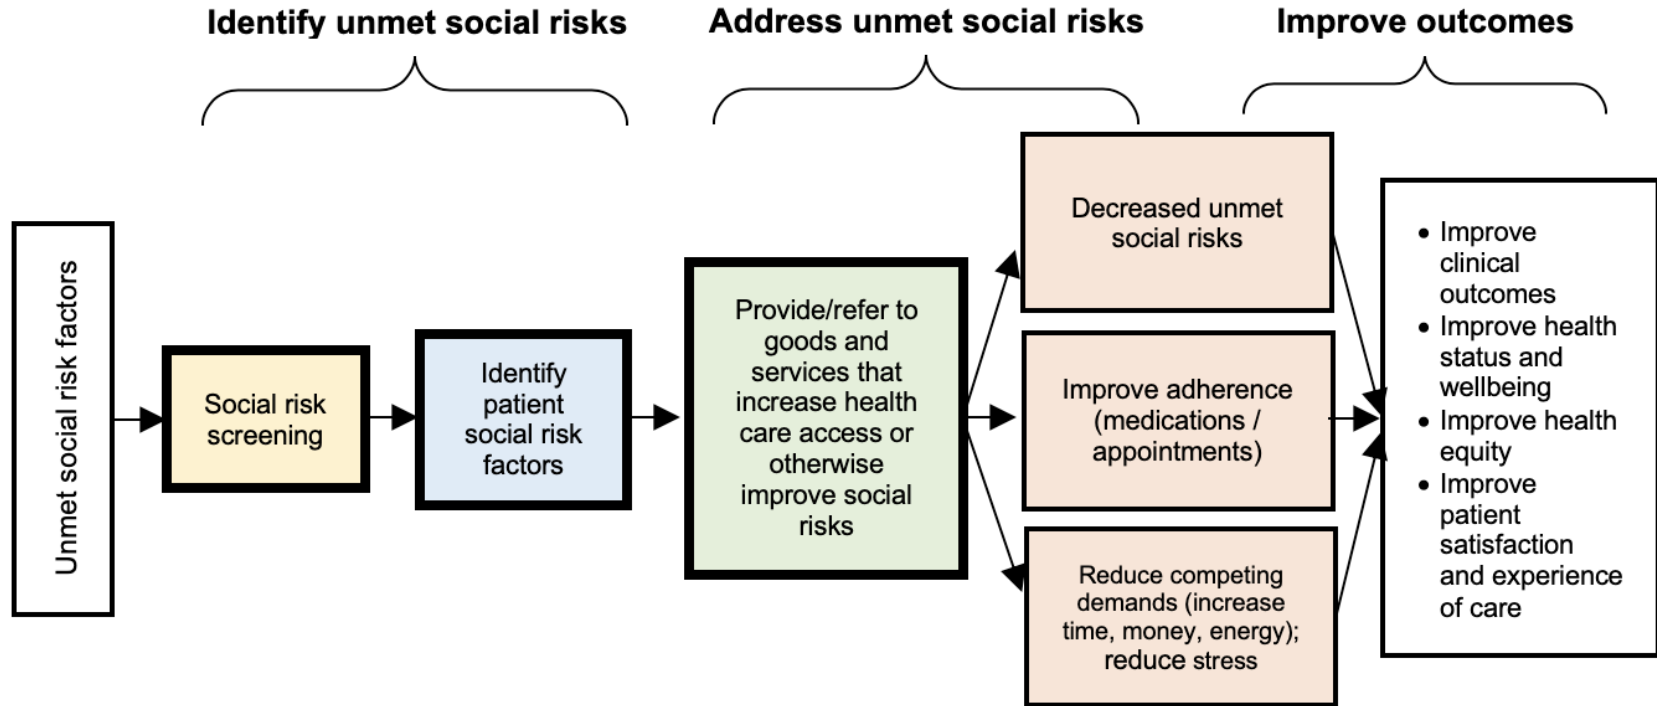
Identify unmet social risks

Address unmet social risks

Improve outcomes

Unmet social risk factors

Social risk screening

Identify patient social risk factors

Provide/refer to goods and services that increase health care access or otherwise improve social risks

Decreased unmet social risks

Improve adherence (medications / appointments)

Reduce competing demands (increase time, money, energy); reduce stress

- Improve clinical outcomes
- Improve health status and wellbeing
- Improve health equity
- Improve patient satisfaction and experience of care